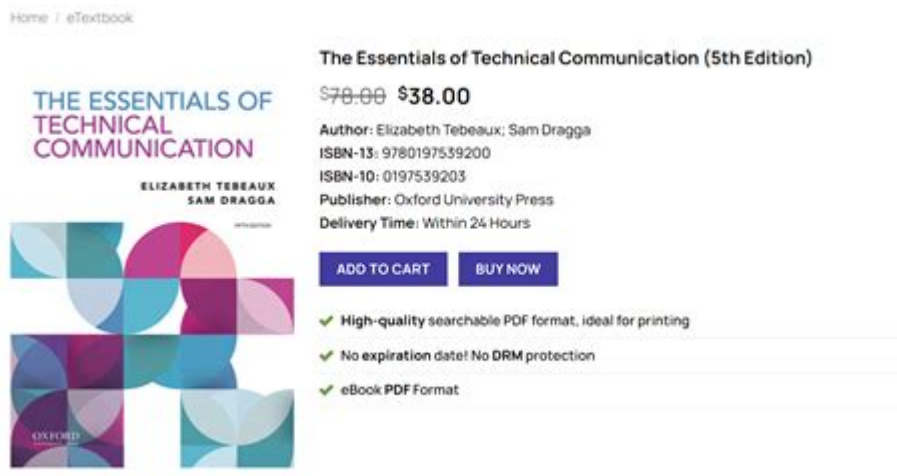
Home / eTextbook

THE ESSENTIALS OF TECHNICAL COMMUNICATION

ELIZABETH TEBEAUX
SAM DRAGGA

FIFTH EDITION

OXFORD

The Essentials of Technical Communication (5th Edition)

~~$78.00~~ $38.00

Author: Elizabeth Tebeaux; Sam Dragga
ISBN-13: 9780197539200
ISBN-10: 0197539203
Publisher: Oxford University Press
Delivery Time: Within 24 Hours

ADD TO CART
BUY NOW

High-quality searchable PDF format, ideal for printing

No expiration date! No DRM protection

eBook PDF Format